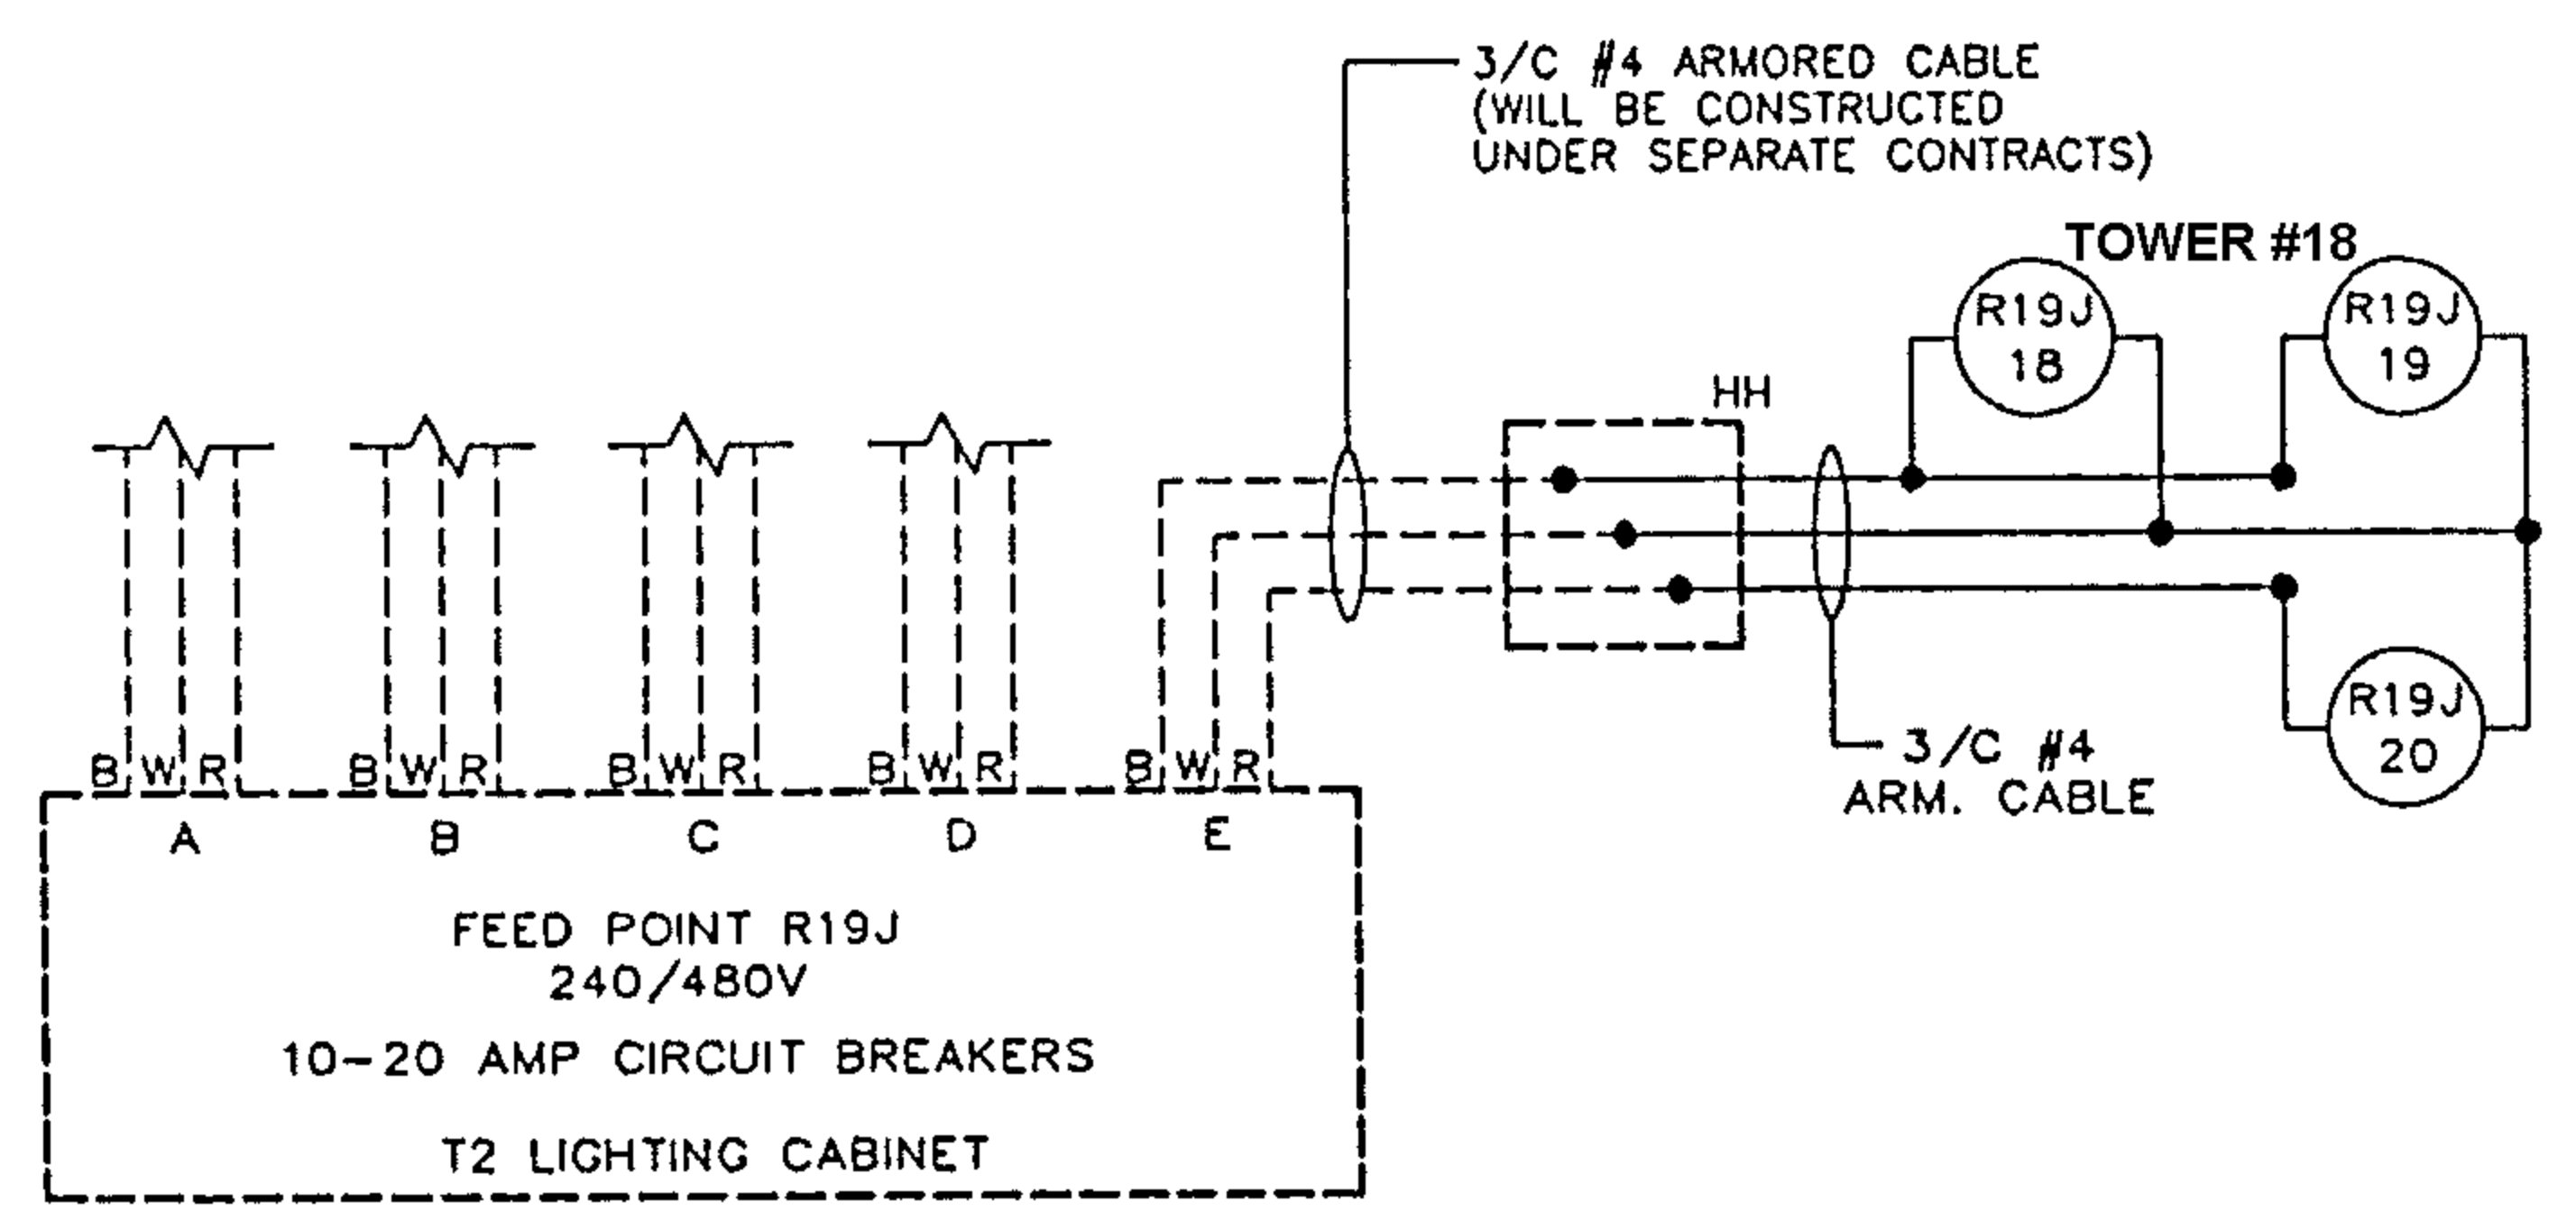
3/C #4 ARMORED CABLE
(WILL BE CONSTRUCTED
UNDER SEPARATE CONTRACTS)

TOWER #18

R19J
18

R19J
19

HH

R19J
20

3/C #4
ARM. CABLE

B W R B W R B W R B W R B W R

A B C D E

FEED POINT R19J
240/480V

10-20 AMP CIRCUIT BREAKERS

T2 LIGHTING CABINET